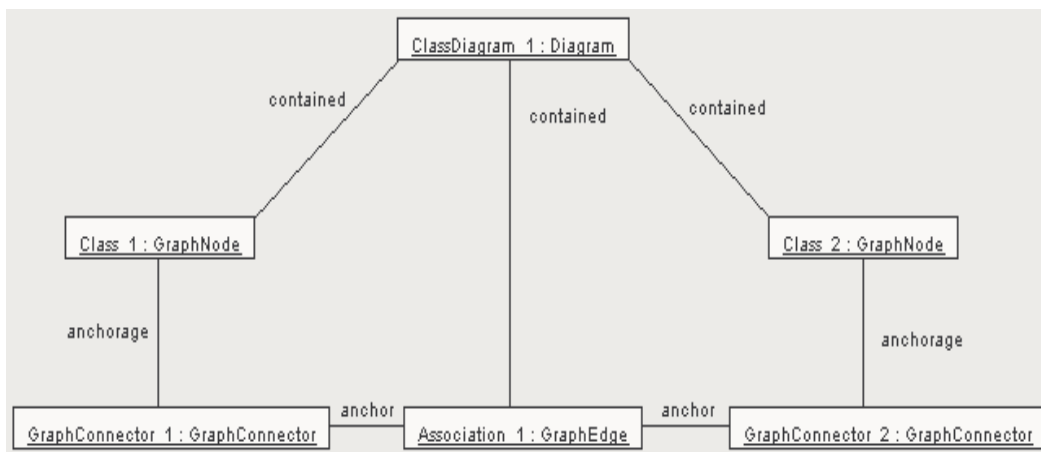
ClassDiagram 1 : Diagram

contained

contained

contained

Class 1 : GraphNode

Class 2 : GraphNode

anchorage

anchorage

GraphConnector 1 : GraphConnector

anchor

Association 1 : GraphEdge

anchor

GraphConnector 2 : GraphConnector